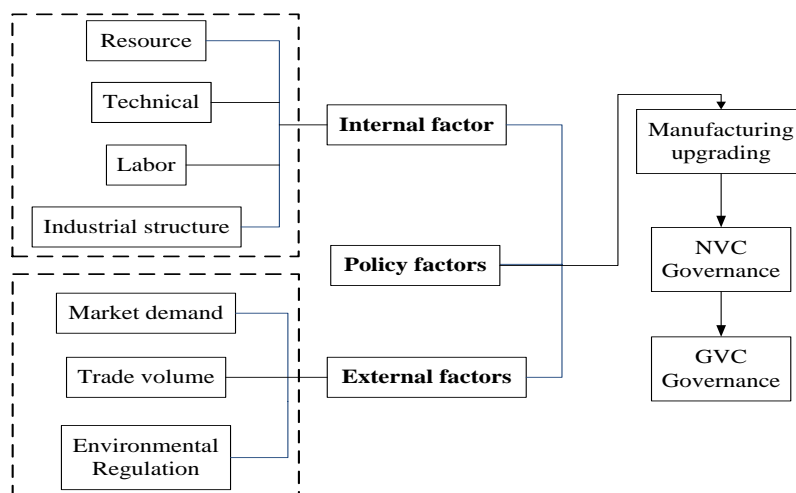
Resource

Technical

Labor

Industrial structure

Internal factor

Policy factors

Market demand

Trade volume

Environmental Regulation

External factors

Manufacturing upgrading

NVC Governance

GVC Governance